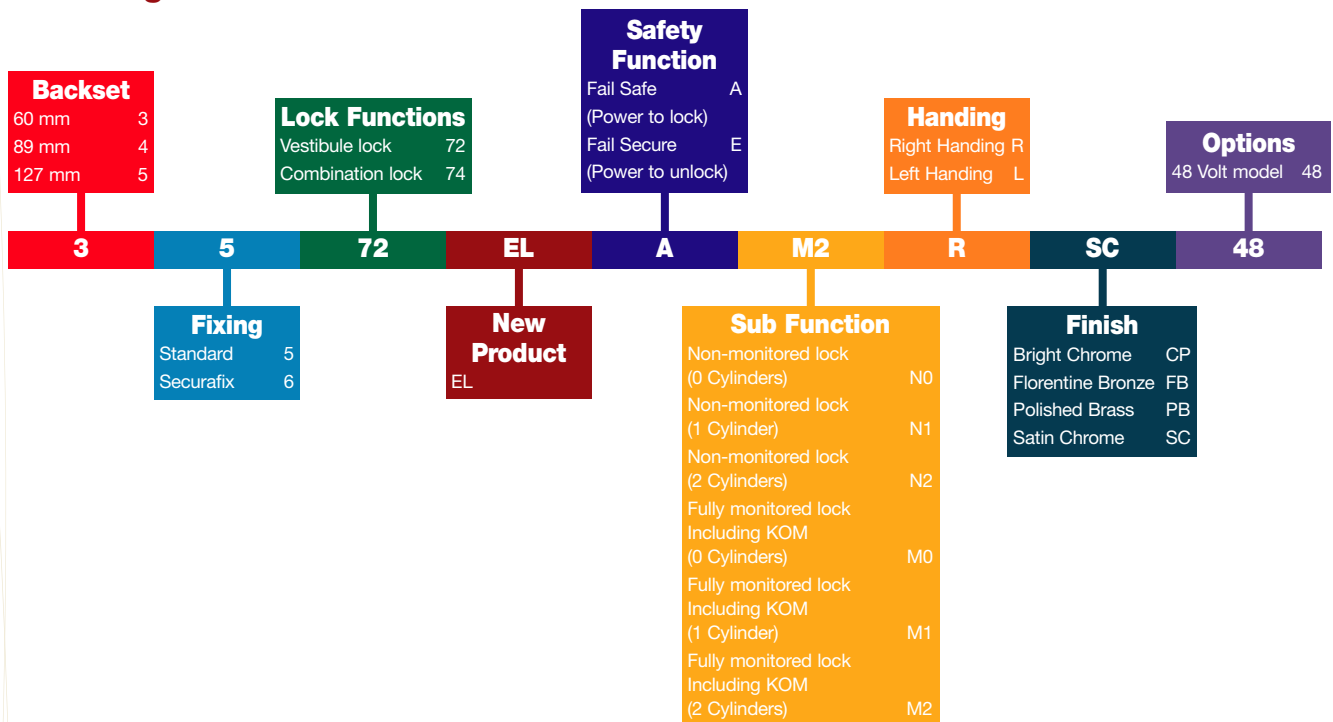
Backset
60 mm 3
89 mm 4
127 mm 5

Lock Functions
Vestibule lock 72
Combination lock 74

Safety Function
Fail Safe A
(Power to lock)
Fail Secure E
(Power to unlock)

Handing
Right Handing R
Left Handing L

Options
48 Volt model 48

| 3 | 5 | 72 | EL | A | M2 | R | SC | 48 |
|---|---|---|---|---|---|---|---|---|

Fixing
Standard 5
Securafix 6

New Product
EL

Sub Function
Non-monitored lock (0 Cylinders) N0
Non-monitored lock (1 Cylinder) N1
Non-monitored lock (2 Cylinders) N2
Fully monitored lock Including KOM (0 Cylinders) M0
Fully monitored lock Including KOM (1 Cylinder) M1
Fully monitored lock Including KOM (2 Cylinders) M2

Finish
Bright Chrome CP
Florentine Bronze FB
Polished Brass PB
Satin Chrome SC